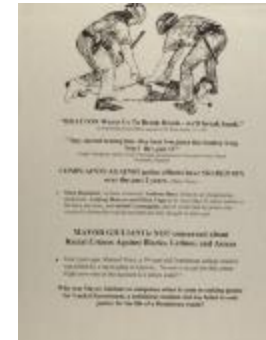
"BRATTON Wants Us To Break Bones - We'll break bones"

"They can end beating him - they beat him, didn't they..."

COMPLAINTS AGAINST police officers have SKYROCKETED since the past 2 years

MAYOR GIULIANI is NOT concerned about Racial Crimes Against Blacks, Latinos, and Asians

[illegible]